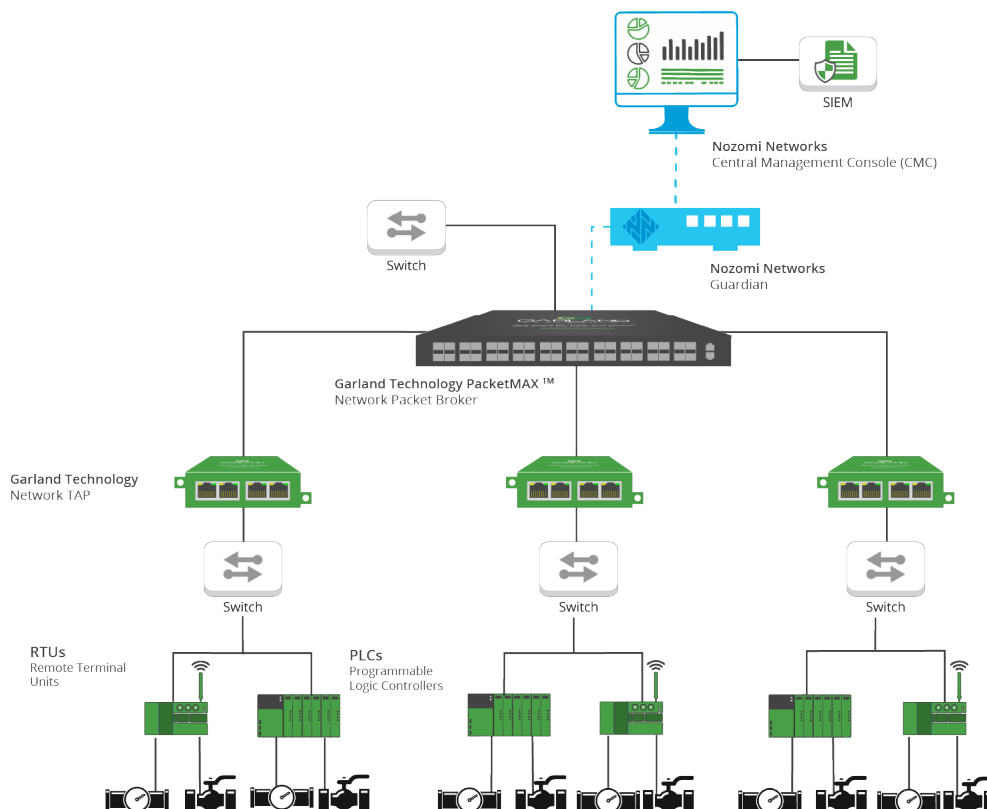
SIEM

Nozomi Networks
Central Management Console (CMC)

Switch

Nozomi Networks
Guardian

Garland Technology PacketMAX ™
Network Packet Broker

Garland Technology
Network TAP

Switch

Switch

Switch

RTUs
Remote Terminal Units

PLCs
Programmable Logic Controllers